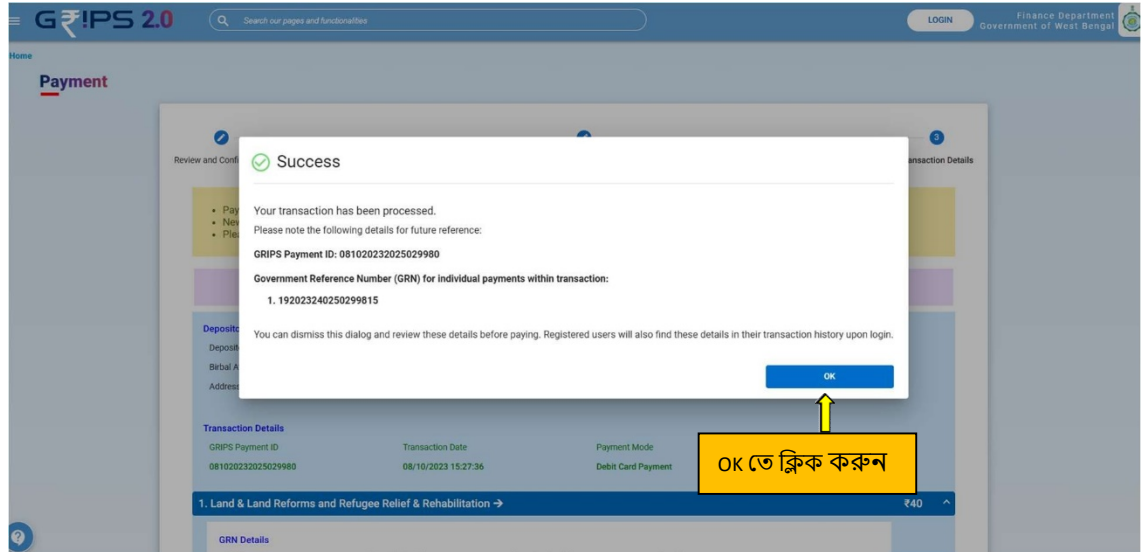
G₹IPS 2.0

Search our pages and functionalities

LOGIN

Finance Department
Government of West Bengal

Home

Payment

Review and Confi

3

ansaction Details

• Pay
• Nev
• Ple

Deposito
Deposit
Bibal A
Address

Success

Your transaction has been processed.

Please note the following details for future reference:

GRIPS Payment ID: 081020232025029980

Government Reference Number (GRN) for individual payments within transaction:

1. 192023240250299815

You can dismiss this dialog and review these details before paying. Registered users will also find these details in their transaction history upon login.

OK

Transaction Details

| GRIPS Payment ID | Transaction Date | Payment Mode |
|---|---|---|
| 081020232025029980 | 08/10/2023 15:27:36 | Debit Card Payment |

OK তে ক্লিক করুন

1. Land & Land Reforms and Refugee Relief & Rehabilitation →

₹40

GRN Details